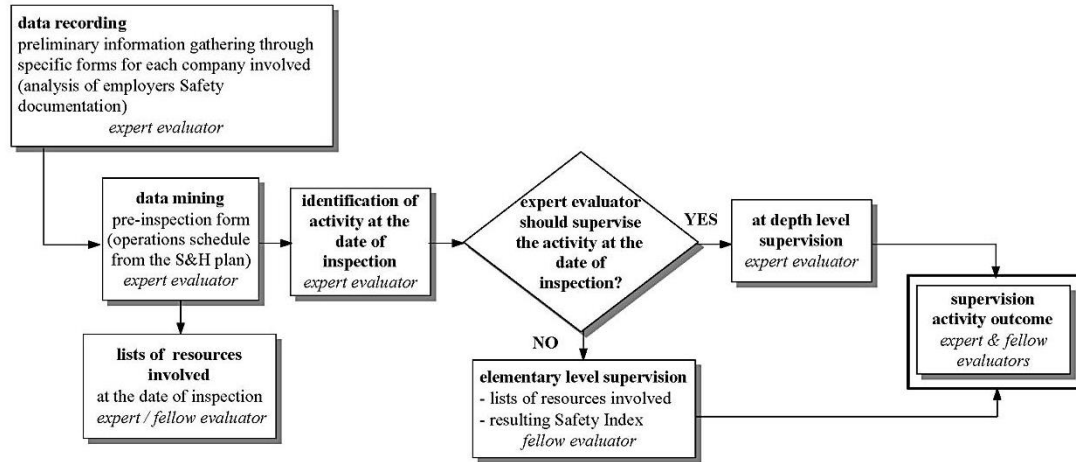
**data recording**
preliminary information gathering through specific forms for each company involved (analysis of employers Safety documentation)
*expert evaluator*

**data mining**
pre-inspection form (operations schedule from the S&H plan)
*expert evaluator*

**identification of activity at the date of inspection**
*expert evaluator*

**expert evaluator should supervise the activity at the date of inspection?**

YES

**at depth level supervision**
*expert evaluator*

**supervision activity outcome**
*expert & fellow evaluators*

**lists of resources involved**
at the date of inspection
*expert / fellow evaluator*

NO

**elementary level supervision**
- lists of resources involved
- resulting Safety Index
*fellow evaluator*